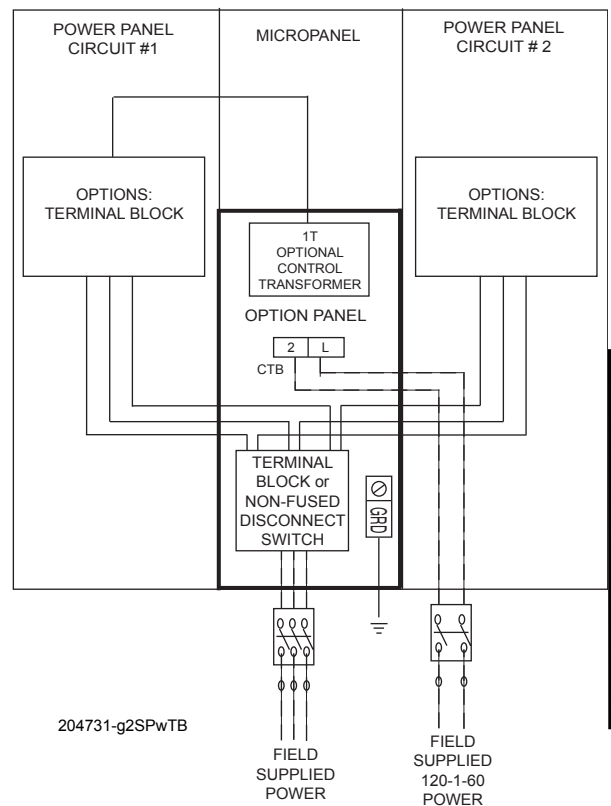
POWER PANEL CIRCUIT #1

MICROPANEL

POWER PANEL CIRCUIT # 2

OPTIONS: TERMINAL BLOCK

OPTIONS: TERMINAL BLOCK

1T OPTIONAL CONTROL TRANSFORMER

OPTION PANEL

2

L

CTB

TERMINAL BLOCK or NON-FUSED DISCONNECT SWITCH

GRD

204731-g2SPwTB

FIELD SUPPLIED POWER

FIELD SUPPLIED 120-1-60 POWER